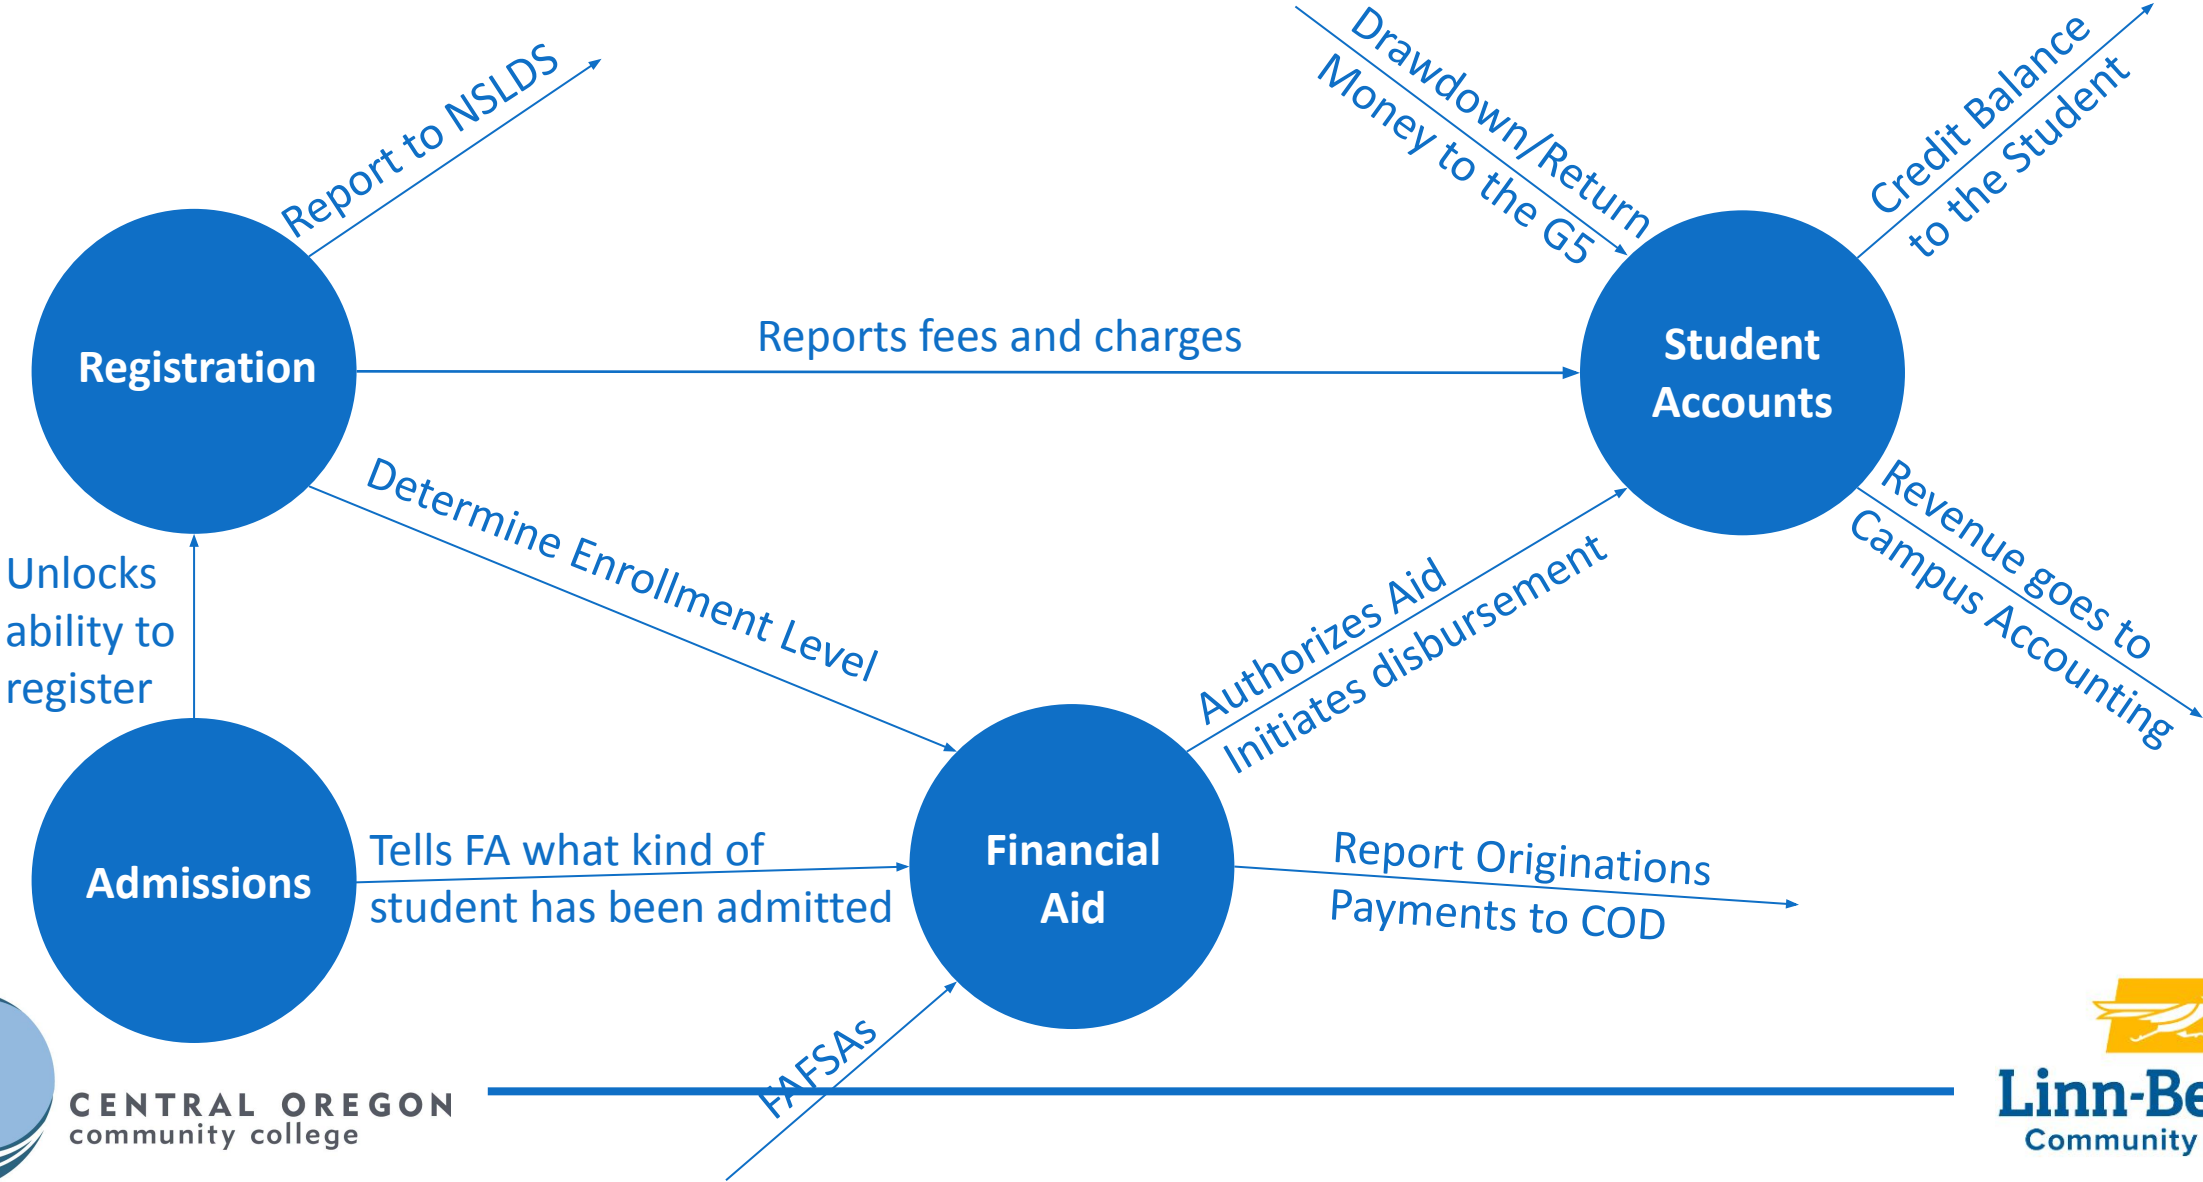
Report to NSLDS

Drawdown/Return Money to the G5

Credit Balance to the Student

Registration

Reports fees and charges

Student Accounts

Determine Enrollment Level

Unlocks ability to register

Authorizes Aid Initiates disbursement

Revenue goes to Campus Accounting

Admissions

Tells FA what kind of student has been admitted

Financial Aid

Report Originations Payments to COD

FAFSAs

CENTRAL OREGON community college

Linn-Be
Community